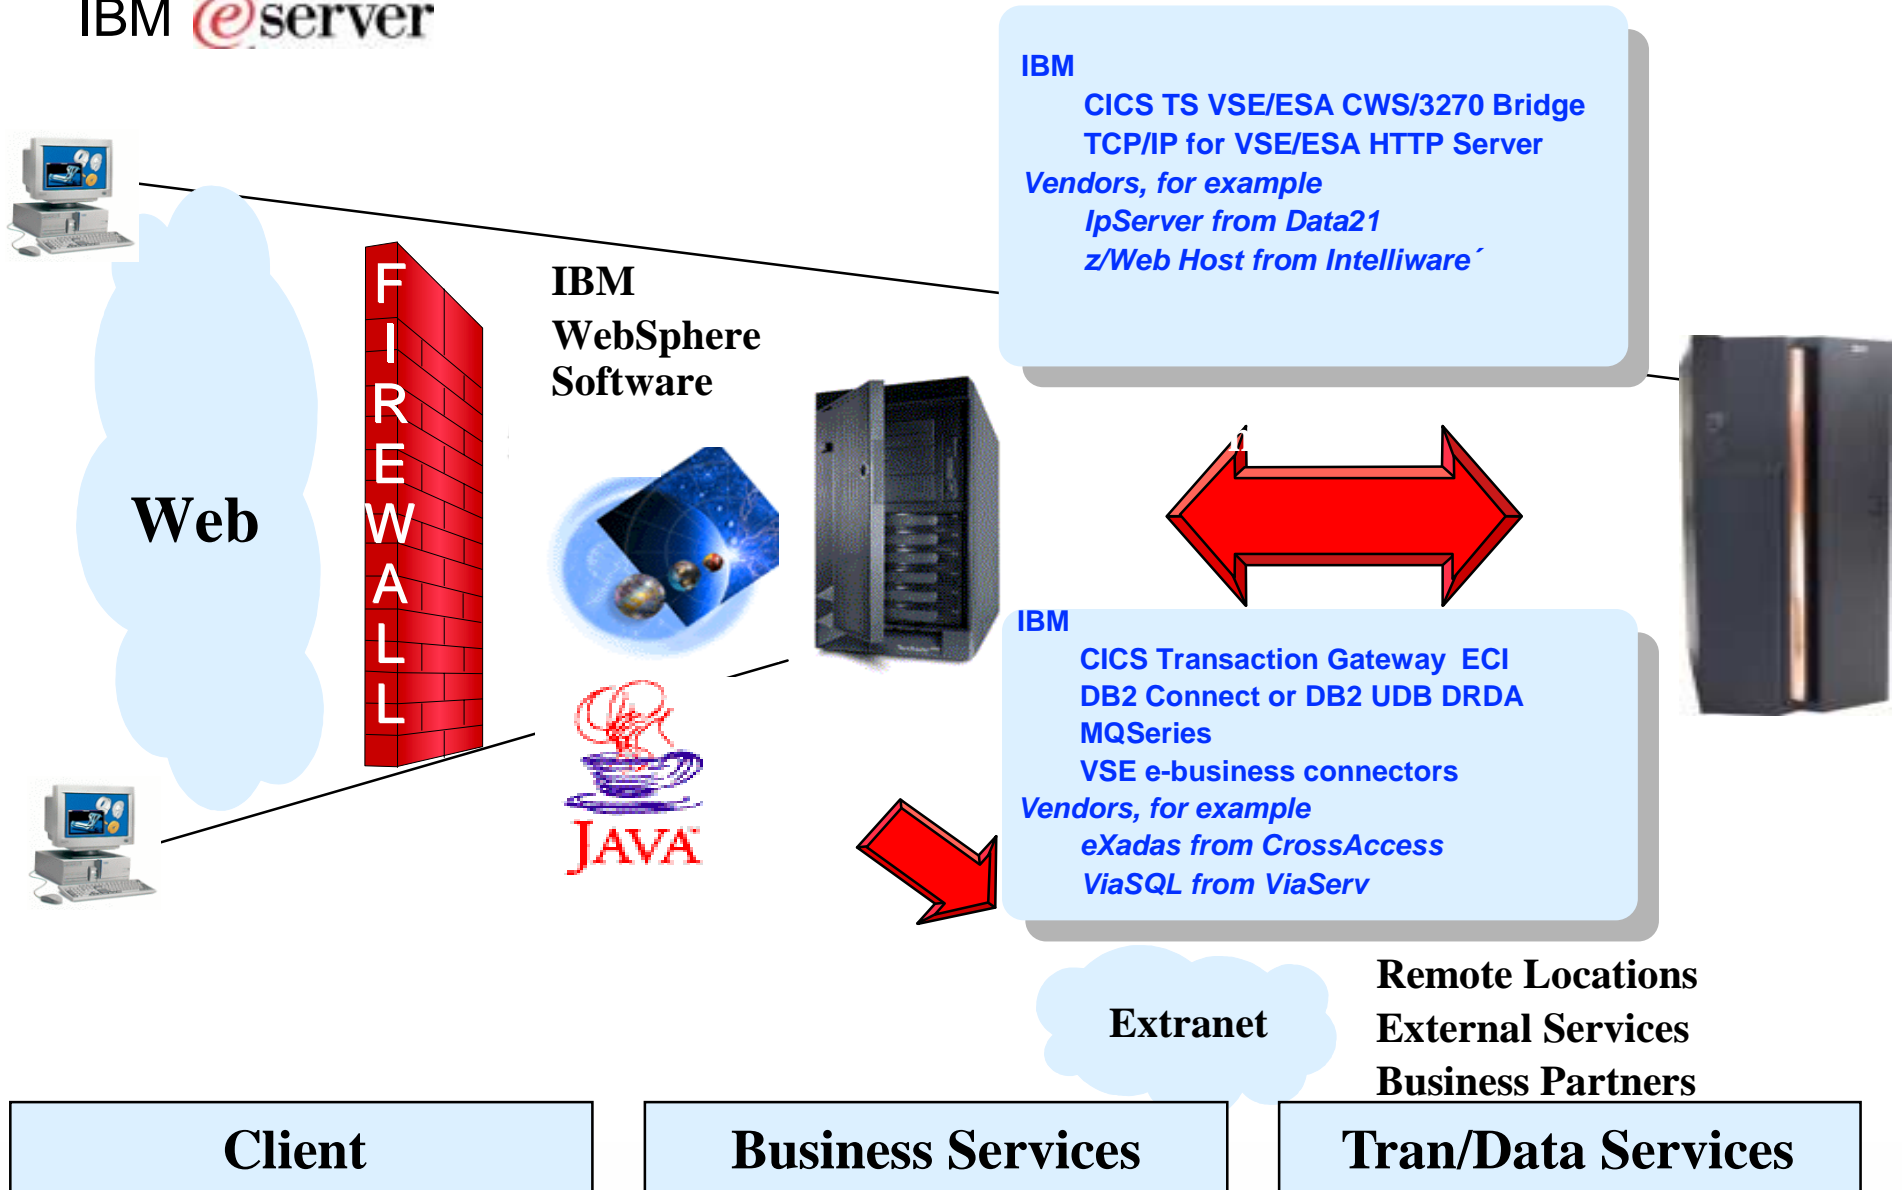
IBM eserver

IBM
CICS TS VSE/ESA CWS/3270 Bridge
TCP/IP for VSE/ESA HTTP Server
Vendors, for example
IpServer from Data21
z/Web Host from Intelliware´

FIREWALL

IBM
WebSphere
Software

Web

JAVA

IBM
CICS Transaction Gateway ECI
DB2 Connect or DB2 UDB DRDA
MQSeries
VSE e-business connectors
Vendors, for example
eXadas from CrossAccess
ViaSQL from ViaServ

Extranet

Remote Locations
External Services
Business Partners

Client

Business Services

Tran/Data Services